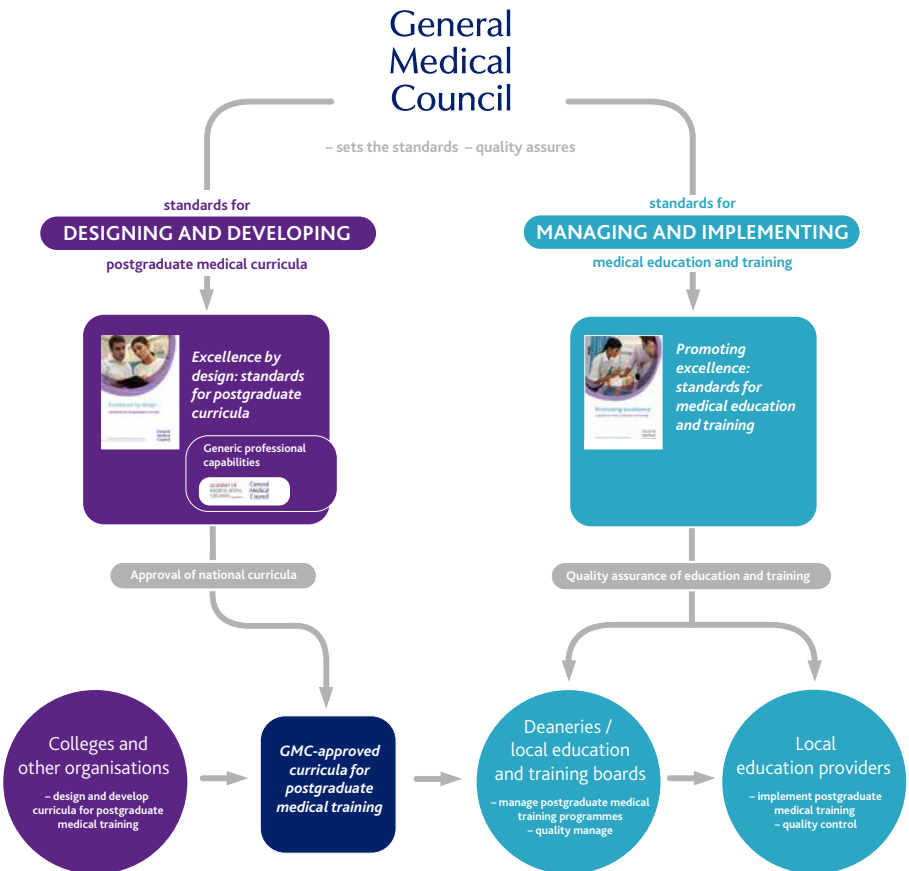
General Medical Council

– sets the standards – quality assures

standards for
DESIGNING AND DEVELOPING
postgraduate medical curricula

standards for
MANAGING AND IMPLEMENTING
medical education and training

Excellence by design: standards for postgraduate curricula

Generic professional capabilities

Academy of Medical Royal Colleges

General Medical Council

Promoting excellence: standards for medical education and training

Approval of national curricula

Quality assurance of education and training

Colleges and other organisations
– design and develop curricula for postgraduate medical training

GMC-approved curricula for postgraduate medical training

Deaneries / local education and training boards
– manage postgraduate medical training programmes
– quality manage

Local education providers
– implement postgraduate medical training
– quality control